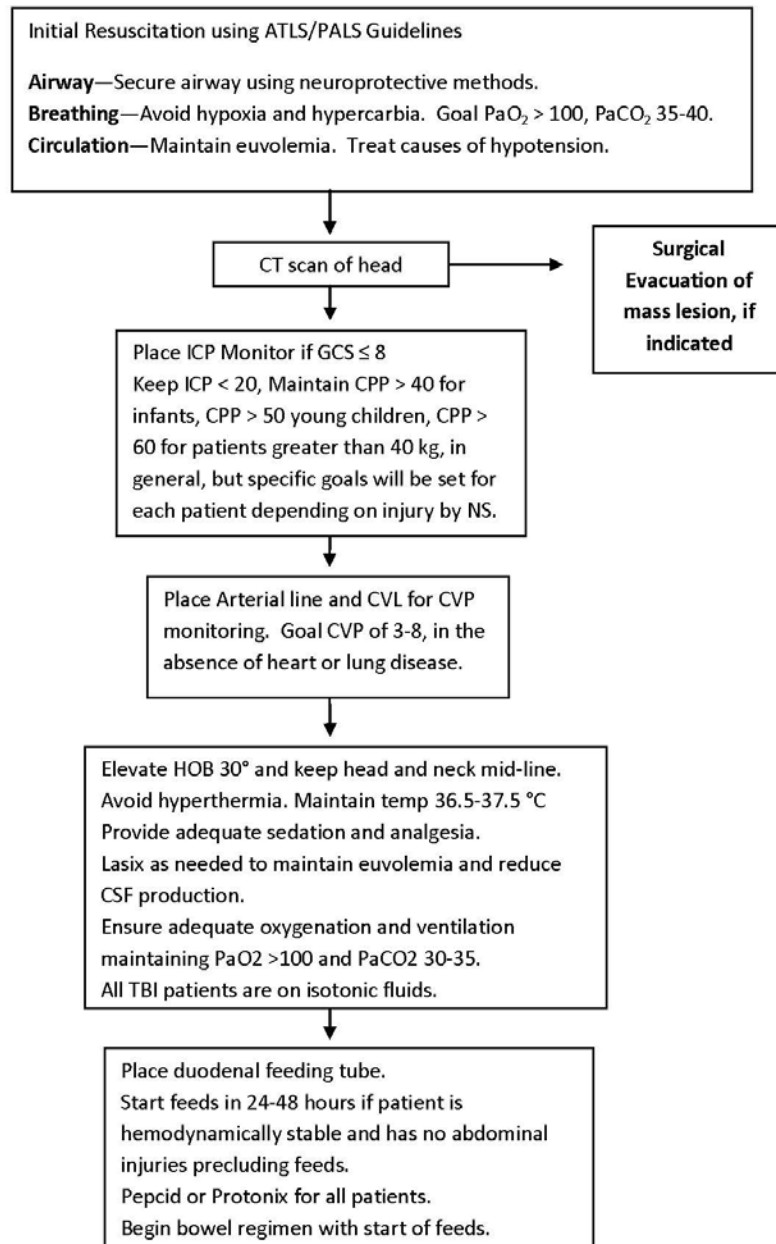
Initial Resuscitation using ATLS/PALS Guidelines

**Airway**—Secure airway using neuroprotective methods.
**Breathing**—Avoid hypoxia and hypercarbia. Goal $PaO_2$ > 100, $PaCO_2$ 35-40.
**Circulation**—Maintain euvolemia. Treat causes of hypotension.

CT scan of head

**Surgical Evacuation of mass lesion, if indicated**

Place ICP Monitor if GCS ≤ 8
Keep ICP < 20, Maintain CPP > 40 for infants, CPP > 50 young children, CPP > 60 for patients greater than 40 kg, in general, but specific goals will be set for each patient depending on injury by NS.

Place Arterial line and CVL for CVP monitoring. Goal CVP of 3-8, in the absence of heart or lung disease.

Elevate HOB 30° and keep head and neck mid-line.
Avoid hyperthermia. Maintain temp 36.5-37.5 °C
Provide adequate sedation and analgesia.
Lasix as needed to maintain euvolemia and reduce CSF production.
Ensure adequate oxygenation and ventilation maintaining PaO2 >100 and PaCO2 30-35.
All TBI patients are on isotonic fluids.

Place duodenal feeding tube.
Start feeds in 24-48 hours if patient is hemodynamically stable and has no abdominal injuries precluding feeds.
Pepcid or Protonix for all patients.
Begin bowel regimen with start of feeds.